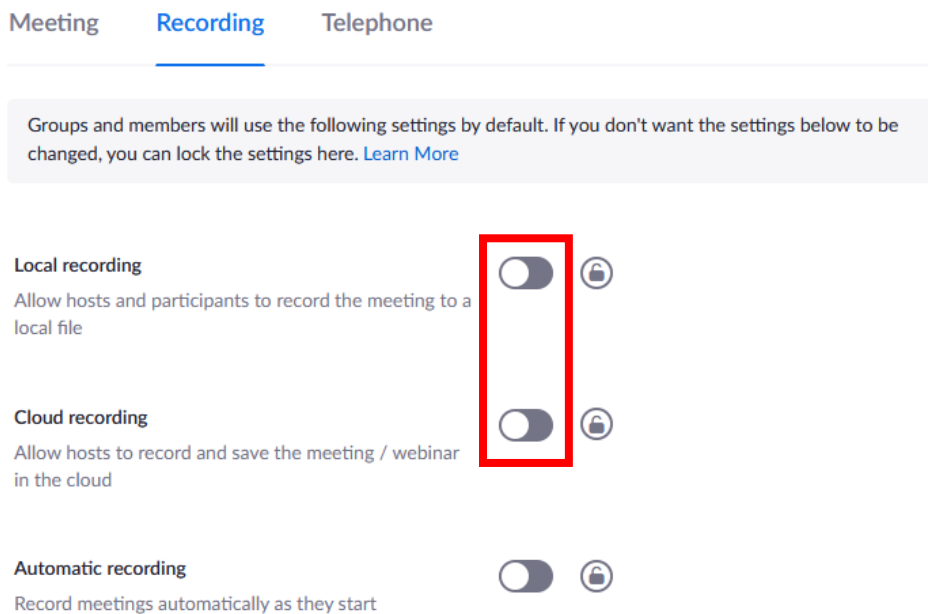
Meeting Recording Telephone

Groups and members will use the following settings by default. If you don't want the settings below to be changed, you can lock the settings here. Learn More

Local recording

Allow hosts and participants to record the meeting to a local file

Cloud recording

Allow hosts to record and save the meeting / webinar in the cloud

Automatic recording

Record meetings automatically as they start